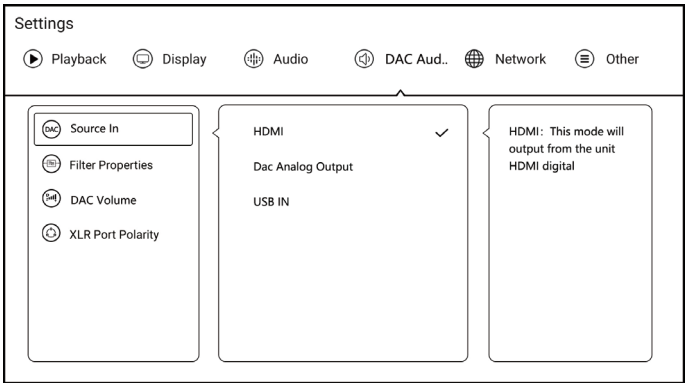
Settings

Playback Display Audio DAC Aud.. Network Other

DAC Source In

Filter Properties

DAC Volume

XLR Port Polarity

HDMI ✓

Dac Analog Output

USB IN

HDMI: This mode will output from the unit HDMI digital